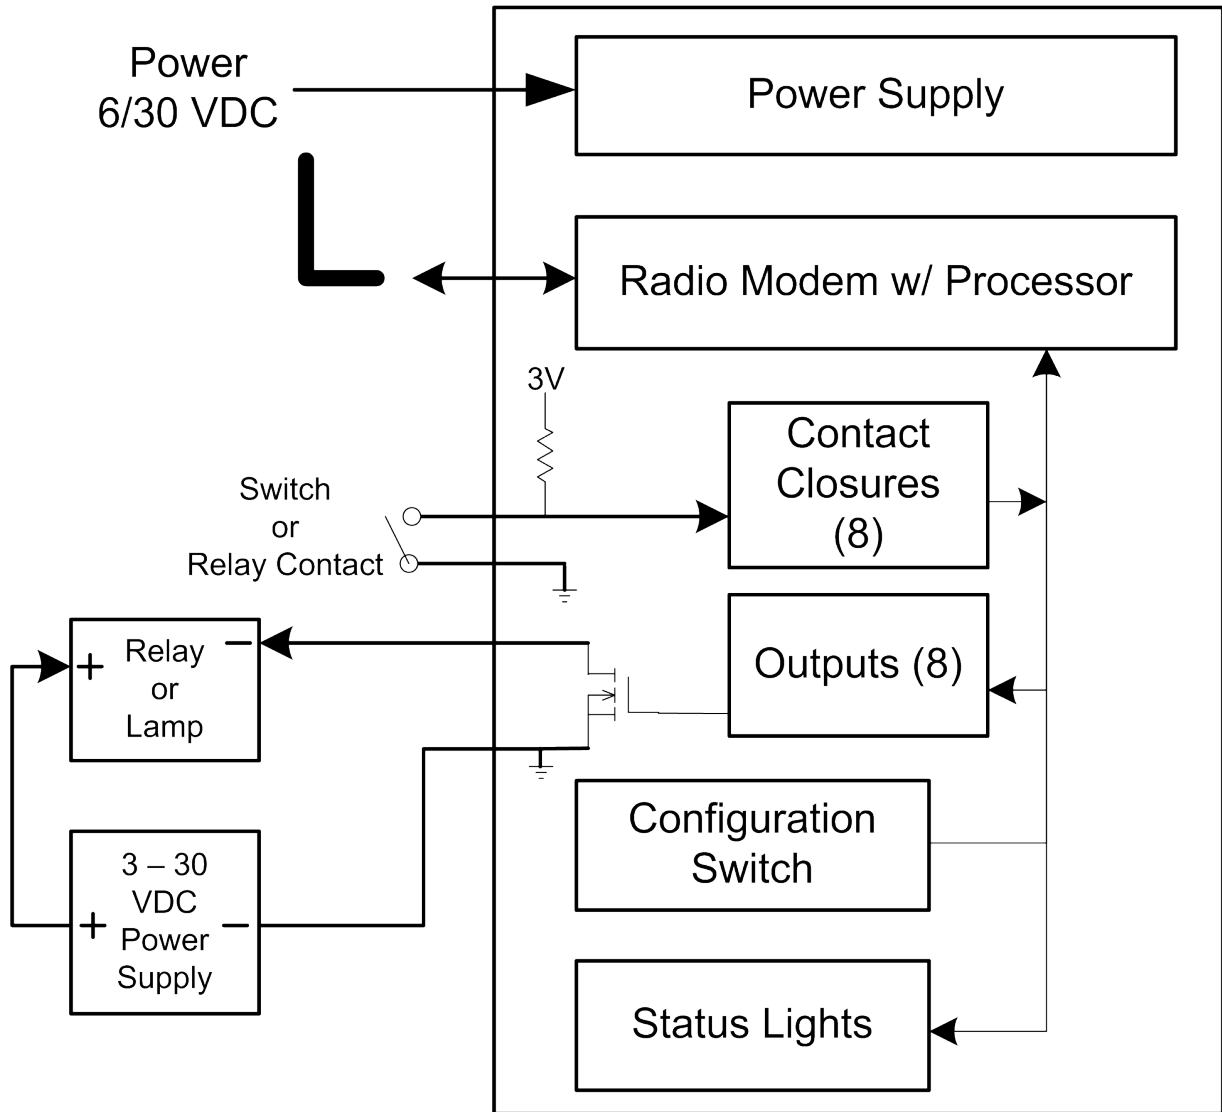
Power
6/30 VDC

Power Supply

L

Radio Modem w/ Processor

3V

Contact Closures (8)

Switch
or
Relay Contact

Relay or Lamp

+

−

Outputs (8)

3 – 30 VDC Power Supply

+

−

Configuration Switch

Status Lights